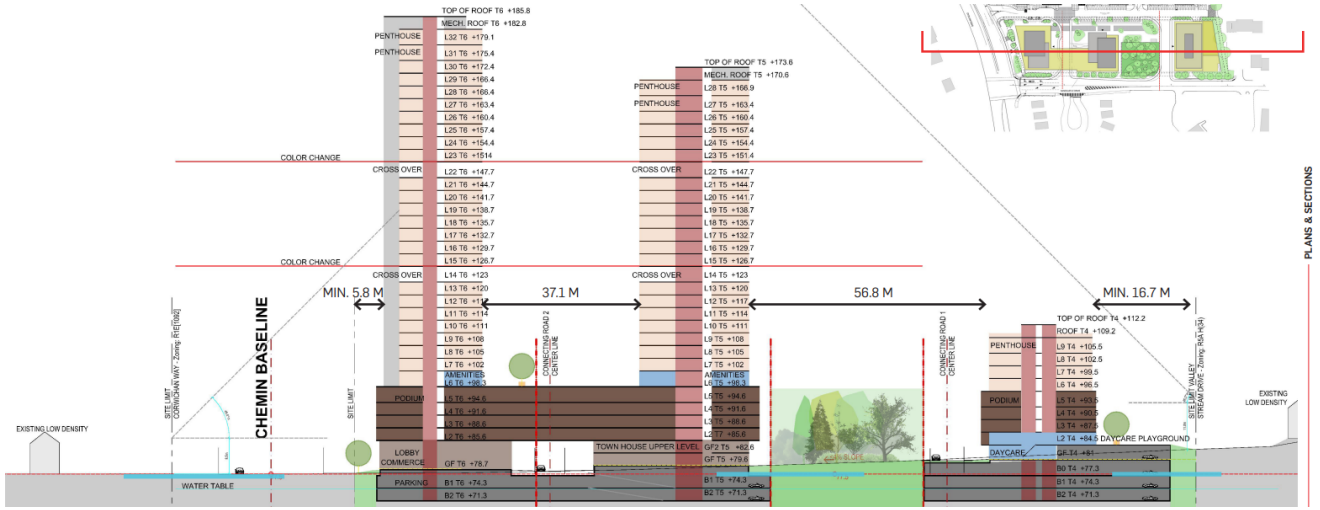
TOP OF ROOF T6 +185.8
MECH. ROOF T6 +182.8
PENTHOUSE L32 T6 +179.1
PENTHOUSE L31 T6 +175.4
L30 T6 +172.4
L29 T6 +166.4
L28 T6 +166.4
L27 T6 +163.4
L26 T6 +160.4
L25 T6 +157.4
L24 T6 +154.4
L23 T6 +1514
COLOR CHANGE
CROSS OVER L22 T6 +147.7
L21 T6 +144.7
L20 T6 +141.7
L19 T6 +138.7
L18 T6 +135.7
L17 T6 +132.7
L16 T6 +129.7
L15 T6 +126.7
COLOR CHANGE
CROSS OVER L14 T6 +123
L13 T6 +120
L12 T6 +117
L11 T6 +114
L10 T6 +111
L9 T6 +108
L8 T6 +105
L7 T6 +102
AMENITIES L6 T6 +98.3
PODIUM L5 T6 +94.6
L4 T6 +91.6
L3 T6 +88.6
L2 T6 +85.6
LOBBY COMMERCE GF T6 +78.7
PARKING B1 T6 +74.3
B2 T6 +71.3

TOP OF ROOF T5 +173.6
MECH. ROOF T5 +170.6
PENTHOUSE L28 T5 +166.9
PENTHOUSE L27 T5 +163.4
L26 T5 +160.4
L25 T5 +157.4
L24 T5 +154.4
L23 T5 +151.4
CROSS OVER L22 T5 +147.7
L21 T5 +144.7
L20 T5 +141.7
L19 T5 +138.7
L18 T5 +135.7
L17 T5 +132.7
L16 T5 +129.7
L15 T5 +126.7
CROSS OVER L14 T5 +123
L13 T5 +120
L12 T5 +117
L11 T5 +114
L10 T5 +111
L9 T5 +108
L8 T5 +105
L7 T5 +102
L6 T5 +98.3
L5 T5 +94.6
L4 T5 +91.6
L3 T5 +88.6
L2 T7 +85.6
TOWN HOUSE UPPER LEVEL GF2 T5 +82.6
GF T5 +79.8
B1 T5 +74.3
B2 T5 +71.3

MIN. 5.8 M
37.1 M
56.8 M
MIN. 16.7 M

TOP OF ROOF T4 +112.2
ROOF T4 +109.2
PENTHOUSE L9 T4 +105.5
L8 T4 +102.5
L7 T4 +99.5
L6 T4 +96.5
PODIUM L5 T4 +93.5
L4 T4 +90.5
L3 T4 +87.5
L2 T4 +84.5 DAYCARE PLAYGROUND
DAYCARE GF T4 +81
B0 T4 +77.3
B1 T4 +74.3
B2 T4 +71.3

CHEMIN BASELINE
SITE LIMIT CORWICHAN WAY - Zoning: R1E[1002]
SITE LIMIT
CONNECTING ROAD 2 CENTER LINE
CONNECTING ROAD 1 CENTER LINE
SITE LIMIT VALLEY STREAM DRIVE - Zoning: R5A H(34)
EXISTING LOW DENSITY
EXISTING LOW DENSITY
WATER TABLE
PLANS & SECTIONS